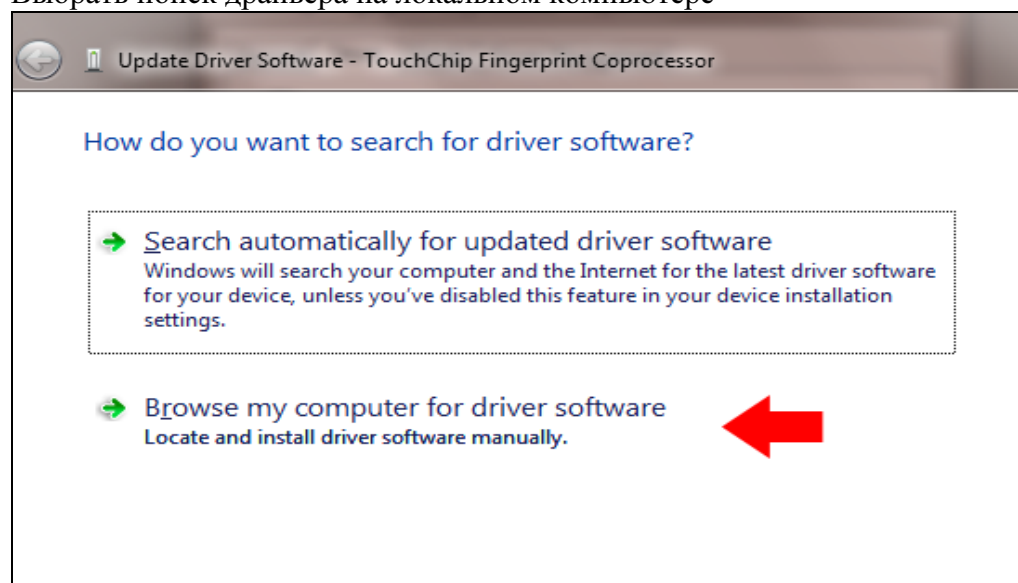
Выбрать поиск драйвера на локальном компьютере

Update Driver Software - TouchChip Fingerprint Coprocessor

How do you want to search for driver software?

Search automatically for updated driver software
Windows will search your computer and the Internet for the latest driver software for your device, unless you've disabled this feature in your device installation settings.

Browse my computer for driver software
Locate and install driver software manually.